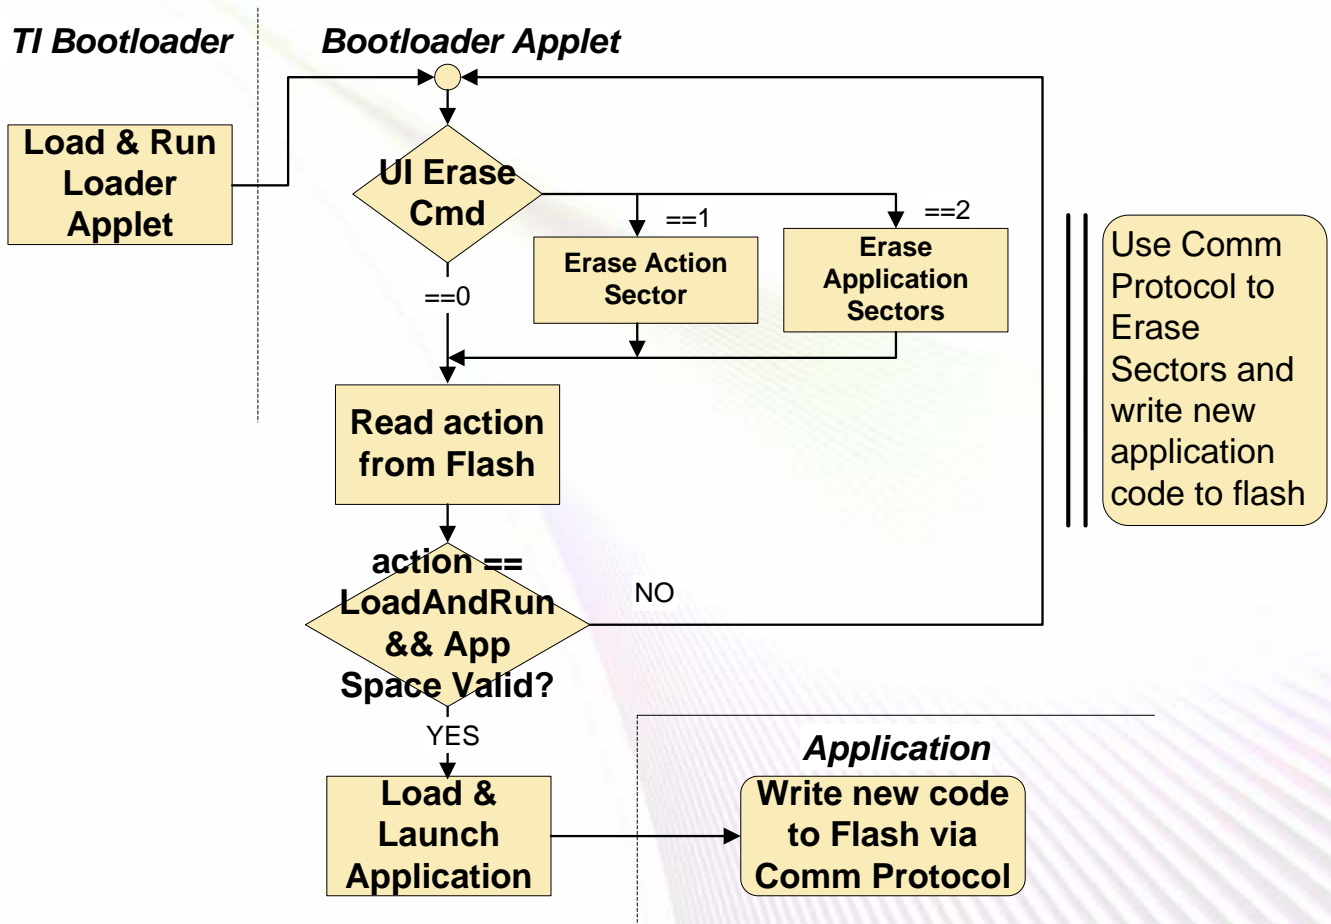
TI Bootloader

Bootloader Applet

Load & Run Loader Applet

UI Erase Cmd

==1

==2

Erase Action Sector

Erase Application Sectors

==0

Use Comm Protocol to Erase Sectors and write new application code to flash

Read action from Flash

action == LoadAndRun && App Space Valid?

NO

YES

Load & Launch Application

Application

Write new code to Flash via Comm Protocol